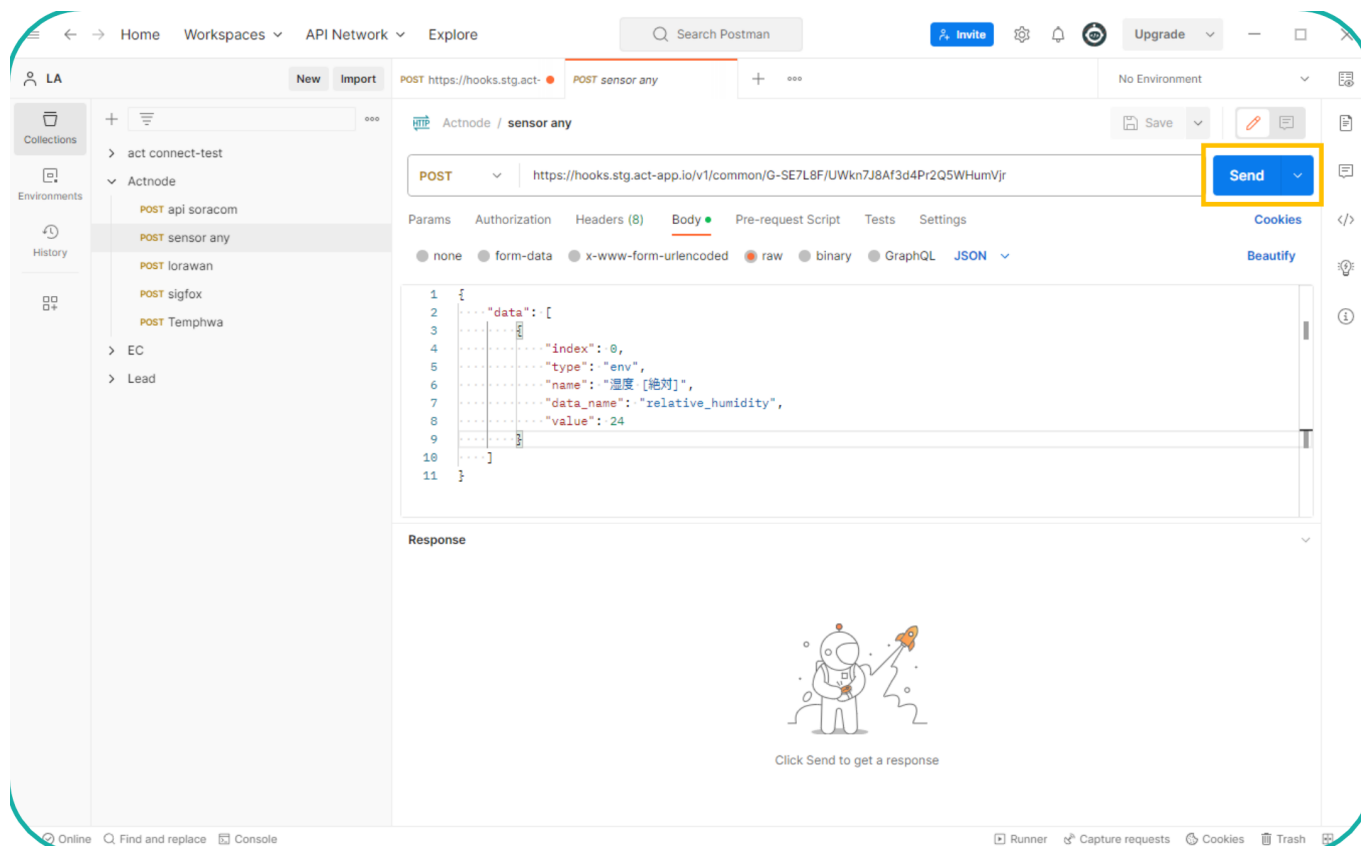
Home Workspaces API Network Explore

Search Postman

Invite Upgrade

LA New Import

POST https://hooks.stg.act- POST sensor any

No Environment

Collections
Environments
History

act connect-test
Actnode
POST api soracom
POST sensor any
POST lorawan
POST sigfox
POST Temphwa
EC
Lead

Actnode / sensor any

Save

POST https://hooks.stg.act-app.io/v1/common/G-SE7L8F/UWkn7J8Af3d4Pr2Q5WHumVjr Send

Params Authorization Headers (8) Body Pre-request Script Tests Settings Cookies

none form-data x-www-form-urlencoded raw binary GraphQL JSON Beautify

1 {
2 "data": [
3 {
4 "index": 0,
5 "type": "env",
6 "name": "湿度 [絶対]",
7 "data_name": "relative_humidity",
8 "value": 24
9 }
10 ]
11 }

Response

Click Send to get a response

Online Find and replace Console Runner Capture requests Cookies Trash